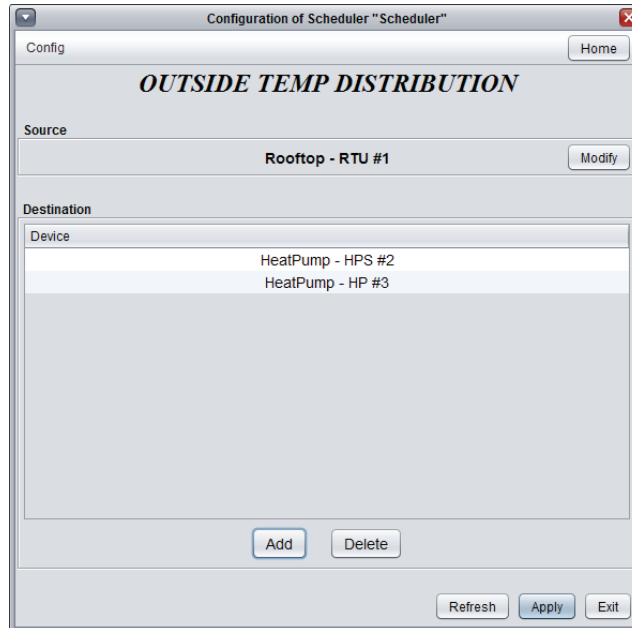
Configuration of Scheduler "Scheduler"

Config

Home

OUTSIDE TEMP DISTRIBUTION

Source

Rooftop - RTU #1

Modify

Destination

| Device |
|---|
| HeatPump - HPS #2 |
| HeatPump - HP #3 |

Add

Delete

Refresh

Apply

Exit